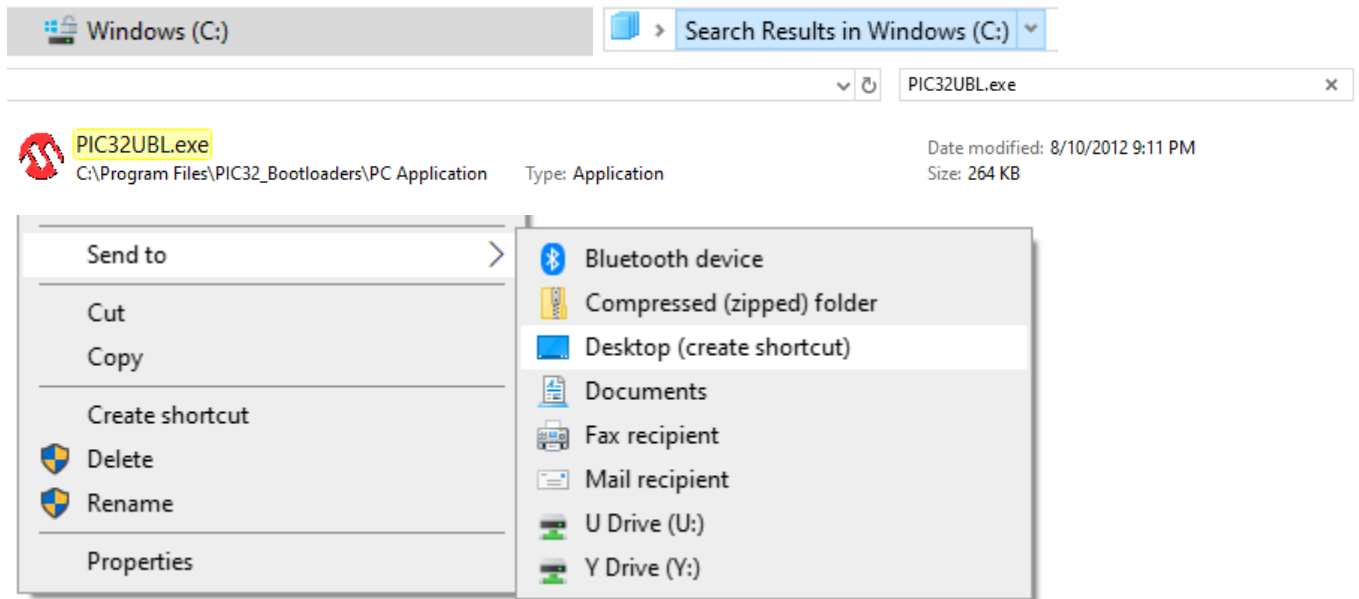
Windows (C:)

Search Results in Windows (C:)

PIC32UBL.exe ×

PIC32UBL.exe
C:\Program Files\PIC32_Bootloaders\PC Application

Type: Application

Date modified: 8/10/2012 9:11 PM
Size: 264 KB

Send to

Cut
Copy

Create shortcut
Delete
Rename

Properties

Bluetooth device
Compressed (zipped) folder
Desktop (create shortcut)
Documents
Fax recipient
Mail recipient
U Drive (U:)
Y Drive (Y:)